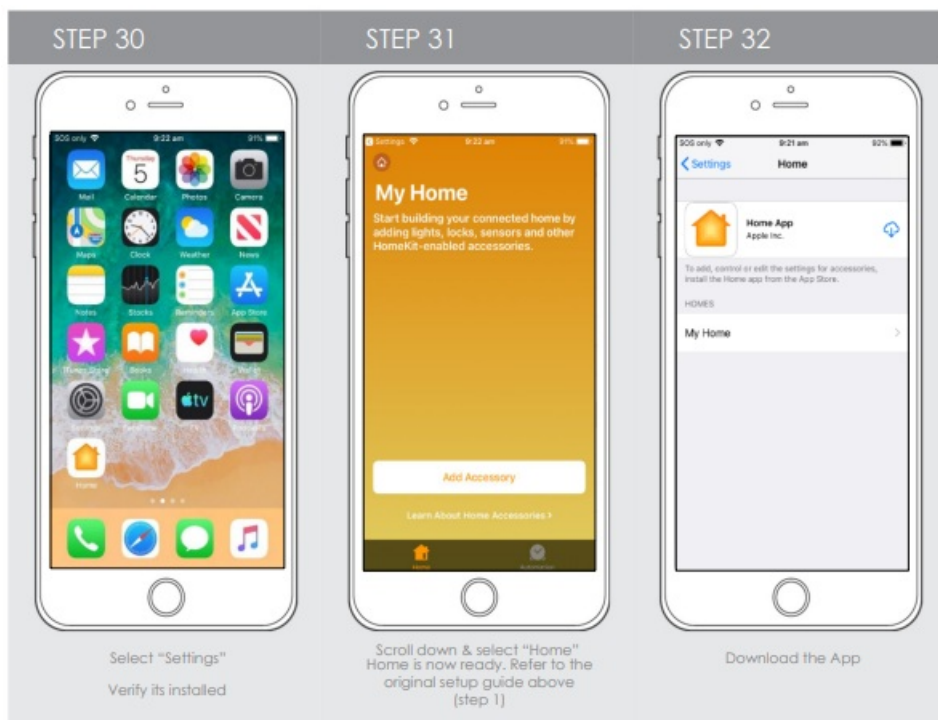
STEP 30

SOS only 9:22 am 91%

Mail
Thursday 5 Calendar
Photos
Camera
Maps
Clock
Weather
News
Notes
Stocks
Reminders
App Store
iTunes Store
Books
Health
Wallet
Settings
FaceTime
tv
Podcasts
Home

Select "Settings"

Verify its installed

STEP 31

Settings 9:22 am 91%

My Home

Start building your connected home by adding lights, locks, sensors and other HomeKit-enabled accessories.

Add Accessory

Learn About Home Accessories >

Home
Automation

Scroll down & select "Home"
Home is now ready. Refer to the original setup guide above (step 1)

STEP 32

SOS only 9:21 am 92%

< Settings Home

Home App
Apple Inc.

To add, control or edit the settings for accessories, install the Home app from the App Store.

HOMES

My Home >

Download the App